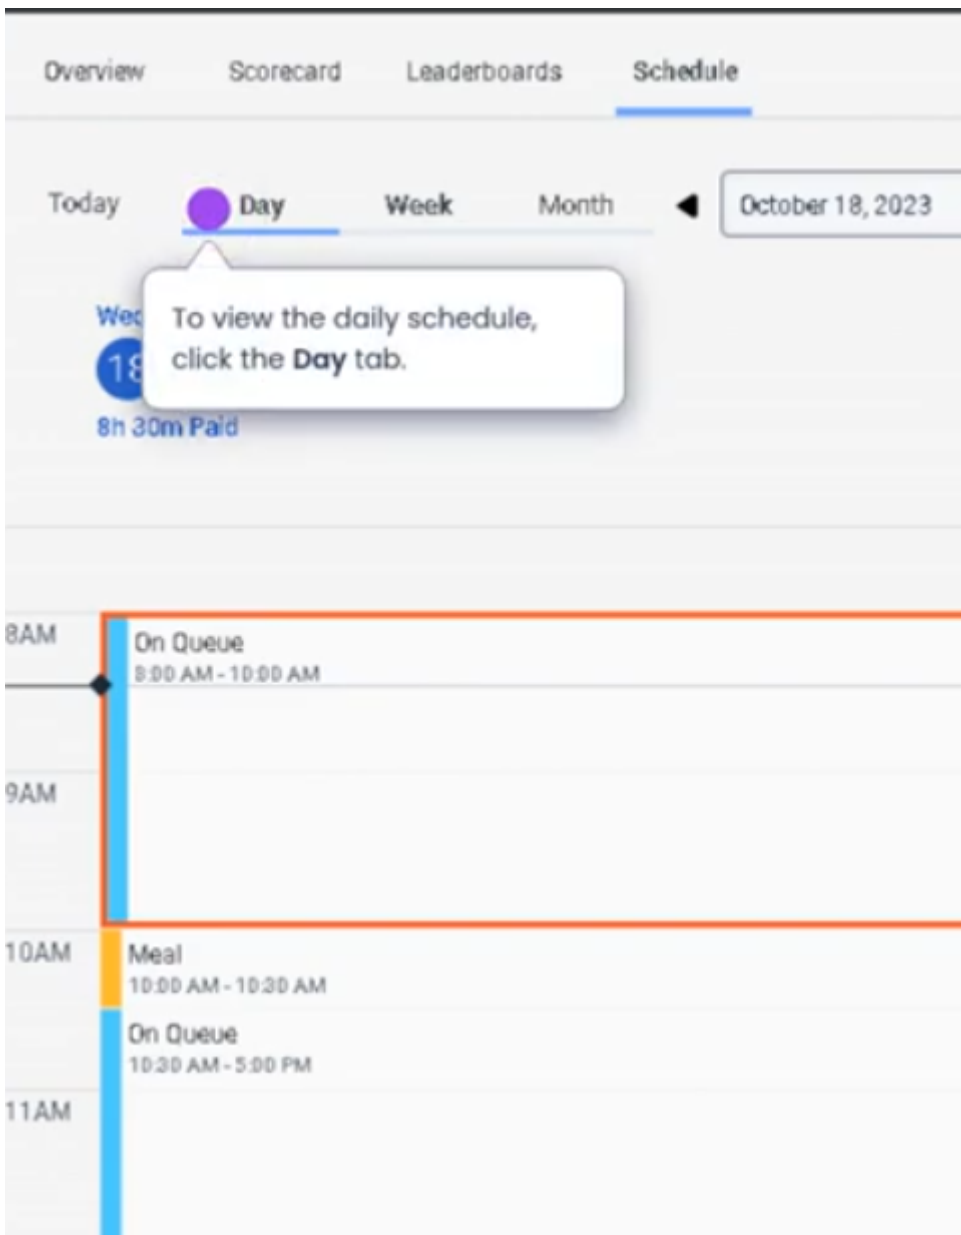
Overview Scorecard Leaderboards Schedule

Today Day Week Month October 18, 2023

Wed
18
8h 30m Paid

To view the daily schedule, click the **Day** tab.

8AM
On Queue
8:00 AM - 10:00 AM

9AM

10AM
Meal
10:00 AM - 10:30 AM
On Queue
10:30 AM - 5:00 PM

11AM